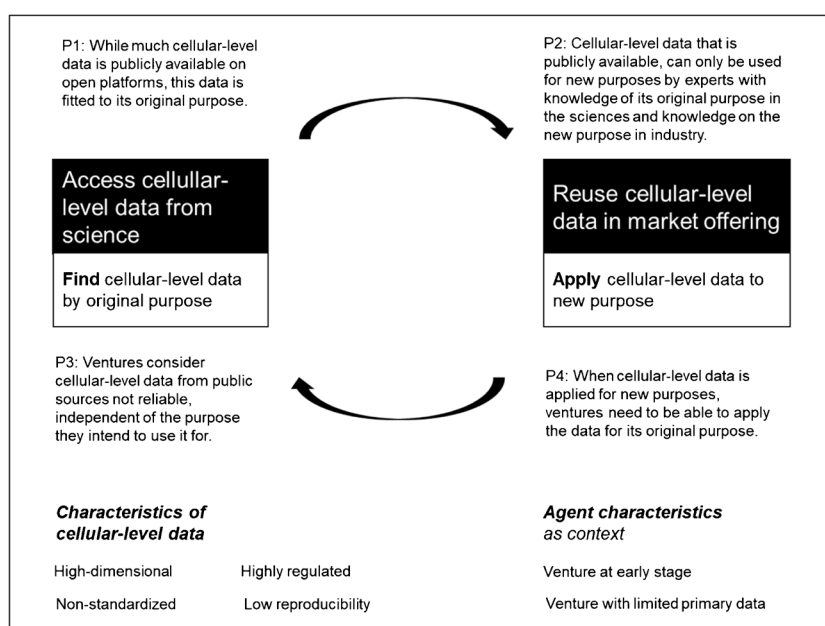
P1: While much cellular-level data is publicly available on open platforms, this data is fitted to its original purpose.

P2: Cellular-level data that is publicly available, can only be used for new purposes by experts with knowledge of its original purpose in the sciences and knowledge on the new purpose in industry.

Access cellullar-level data from science

Find cellular-level data by original purpose

Reuse cellular-level data in market offering

Apply cellular-level data to new purpose

P3: Ventures consider cellular-level data from public sources not reliable, independent of the purpose they intend to use it for.

P4: When cellular-level data is applied for new purposes, ventures need to be able to apply the data for its original purpose.

Characteristics of cellular-level data

High-dimensional

Highly regulated

Non-standardized

Low reproducibility

Agent characteristics as context

Venture at early stage

Venture with limited primary data